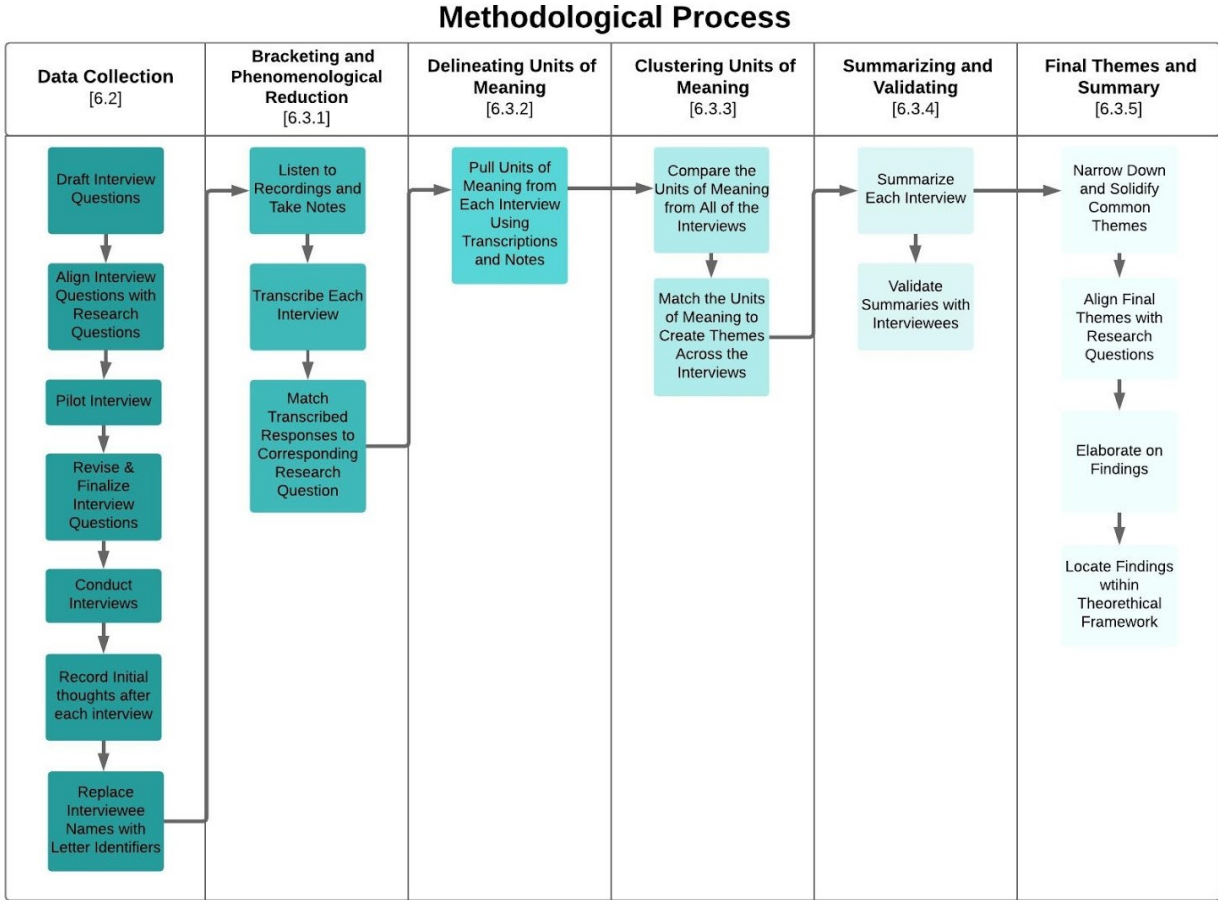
Methodological Process

Data Collection
[6.2]

Draft Interview Questions

Align Interview Questions with Research Questions

Pilot Interview

Revise & Finalize Interview Questions

Conduct Interviews

Record Initial thoughts after each interview

Replace Interviewee Names with Letter Identifiers

Bracketing and Phenomenological Reduction
[6.3.1]

Listen to Recordings and Take Notes

Transcribe Each Interview

Match Transcribed Responses to Corresponding Research Question

Delineating Units of Meaning
[6.3.2]

Pull Units of Meaning from Each Interview Using Transcriptions and Notes

Clustering Units of Meaning
[6.3.3]

Compare the Units of Meaning from All of the Interviews

Match the Units of Meaning to Create Themes Across the Interviews

Summarizing and Validating
[6.3.4]

Summarize Each Interview

Validate Summaries with Interviewees

Final Themes and Summary
[6.3.5]

Narrow Down and Solidify Common Themes

Align Final Themes with Research Questions

Elaborate on Findings

Locate Findings wtihin Theorethical Framework